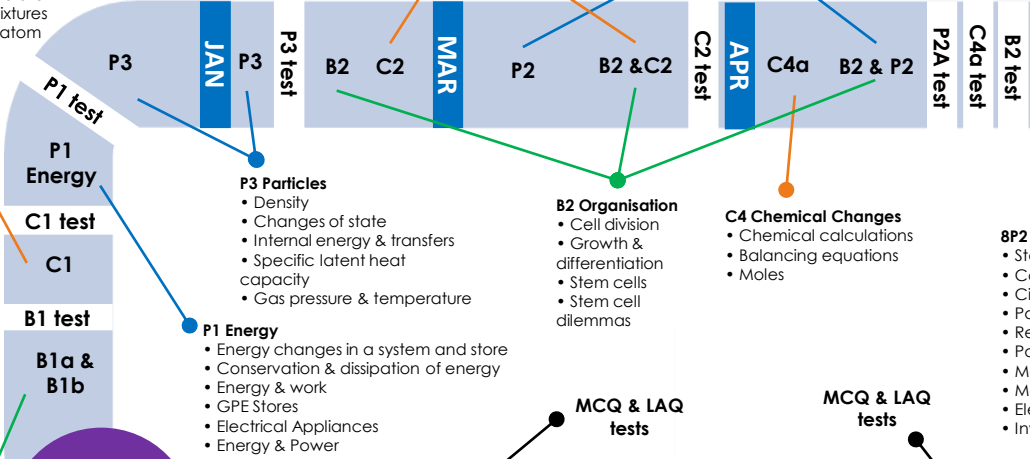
ixtures
atom

P3 JAN P3 P3 test B2 C2 MAR P2 B2 &C2 C2 test APR C4a B2 & P2 P2A test C4a test B2

P1 test

P1 Energy

C1 test

C1

B1 test

B1a & B1b

P3 Particles
• Density
• Changes of state
• Internal energy & transfers
• Specific latent heat capacity
• Gas pressure & temperature

B2 Organisation
• Cell division
• Growth & differentiation
• Stem cells
• Stem cell dilemmas

C4 Chemical Changes
• Chemical calculations
• Balancing equations
• Moles

8P2
• St
• Co
• Ci
• Pa
• Re
• Pa
• M
• M
• Ele
• In

P1 Energy
• Energy changes in a system and store
• Conservation & dissipation of energy
• Energy & work
• GPE Stores
• Electrical Appliances
• Energy & Power

MCQ & LAQ tests

MCQ & LAQ tests